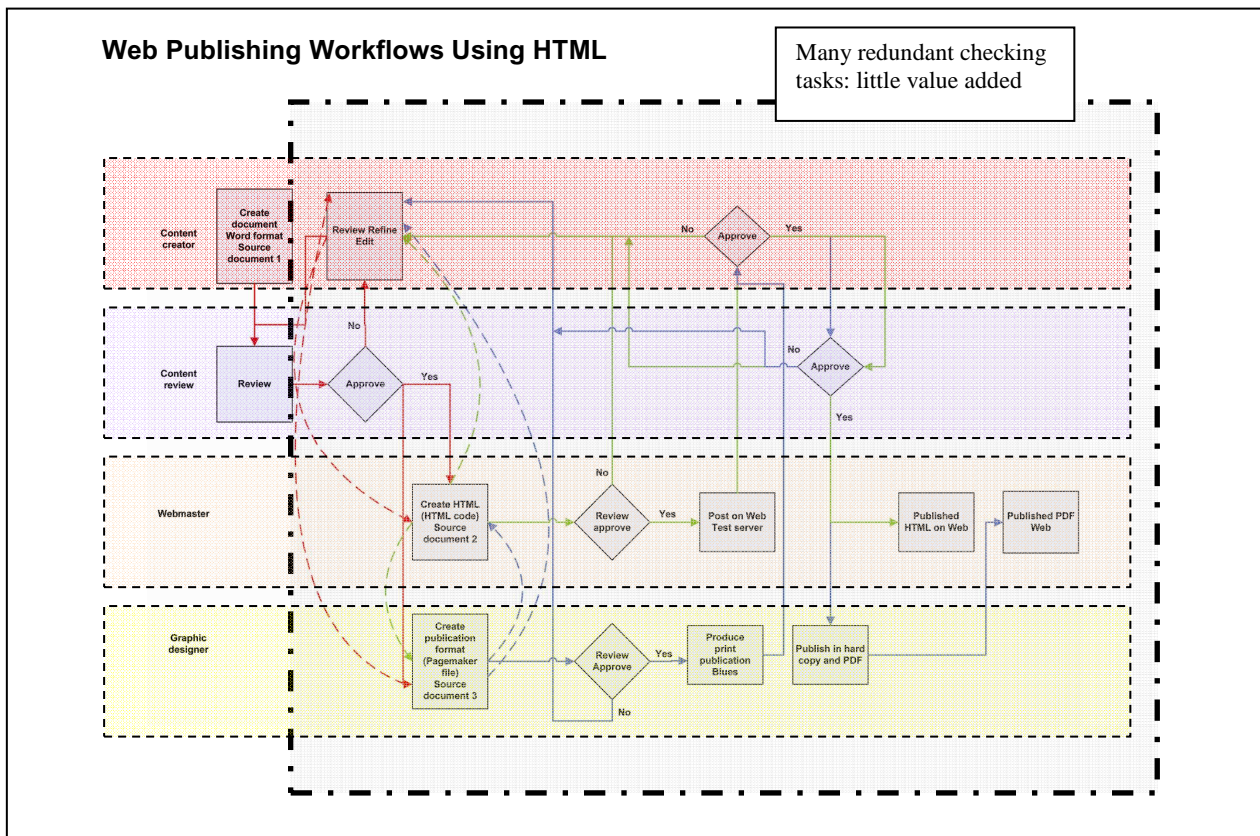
Web Publishing Workflows Using HTML

Many redundant checking tasks: little value added

Content creator

Create document Word format Source document 1

Review Refine Edit

No

Approve

Yes

Content review

Review

No

Approve

Yes

No

Approve

Yes

Webmaster

Create HTML (HTML code) Source document 2

No

Review approve

Yes

Post on Web Test server

Published HTML on Web

Published PDF Web

Graphic designer

Create publication format (Pagemaker file) Source document 3

Review Approve

Yes

No

Produce print publication Blues

Publish in hard copy and PDF